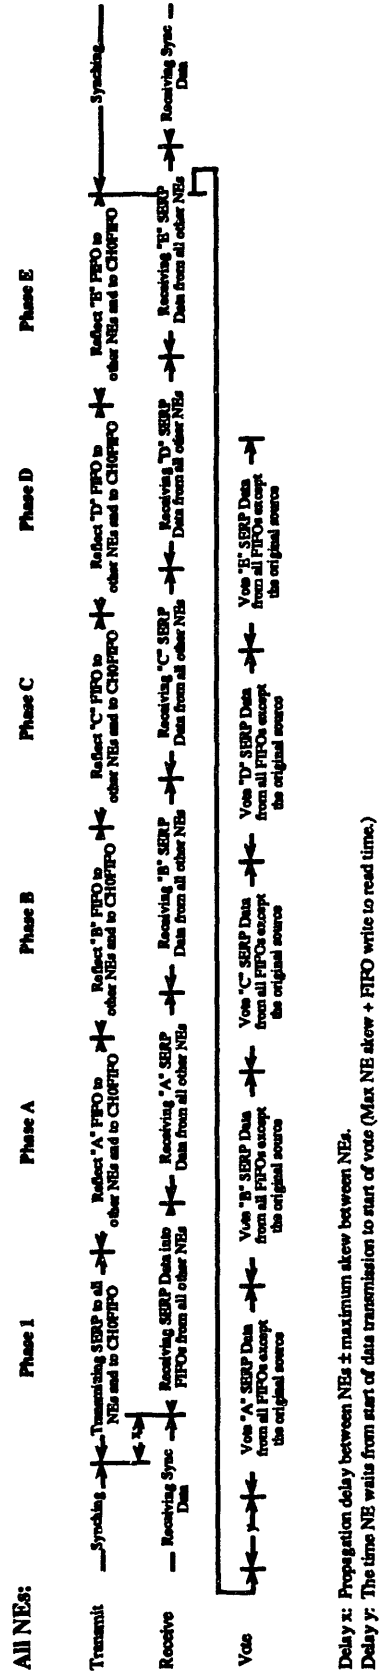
All NEs:

Phase 1

Phase A

Phase B

Phase C

Phase D

Phase E

Transmit

Synching

Transmitting SERP to all NEs and to CH0FIFO

Reflect "A" FIFO to other NEs and to CH0FIFO

Reflect "B" FIFO to other NEs and to CH0FIFO

Reflect "C" FIFO to other NEs and to CH0FIFO

Reflect "D" FIFO to other NEs and to CH0FIFO

Reflect "E" FIFO to other NEs and to CH0FIFO

Synching

x

Receive

Receiving Sync Data

Receiving SERP Data into FIFOs from all other NEs

Receiving "A" SERP Data from all other NEs

Receiving "B" SERP Data from all other NEs

Receiving "C" SERP Data from all other NEs

Receiving "D" SERP Data from all other NEs

Receiving "E" SERP Data from all other NEs

Receiving Sync Data

Vote

y

Vote "A" SERP Data from all FIFOs except the original source

Vote "B" SERP Data from all FIFOs except the original source

Vote "C" SERP Data from all FIFOs except the original source

Vote "D" SERP Data from all FIFOs except the original source

Vote "E" SERP Data from all FIFOs except the original source

Delay x: Propagation delay between NEs ± maximum skew between NEs.
Delay y: The time NE waits from start of data transmission to start of vote (Max NE skew + FIFO write to read time.)